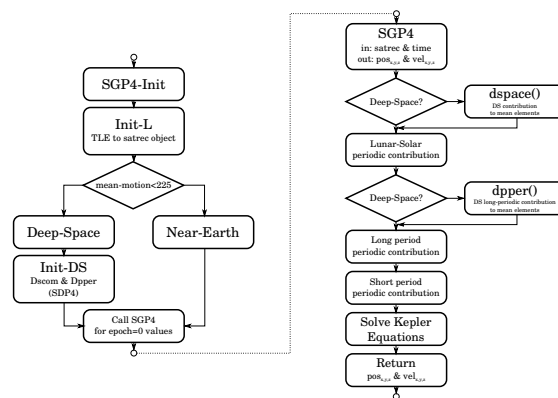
SGP4-Init

Init-L
TLE to satrec object

mean-motion<225

Deep-Space

Near-Earth

Init-DS
Dscom & Dpper
(SDP4)

Call SGP4
for epoch=0 values

SGP4
in: satrec & time
out: $pos_{x,y,z}$ & $vel_{x,y,z}$

Deep-Space?

dspace()
DS contribution
to mean elements

Lunar-Solar
periodic contribution

Deep-Space?

dpper()
DS long-periodic contribution
to mean elements

Long period
periodic contribution

Short period
periodic contribution

Solve Kepler
Equations

Return
$pos_{x,y,z}$ & $vel_{x,y,z}$